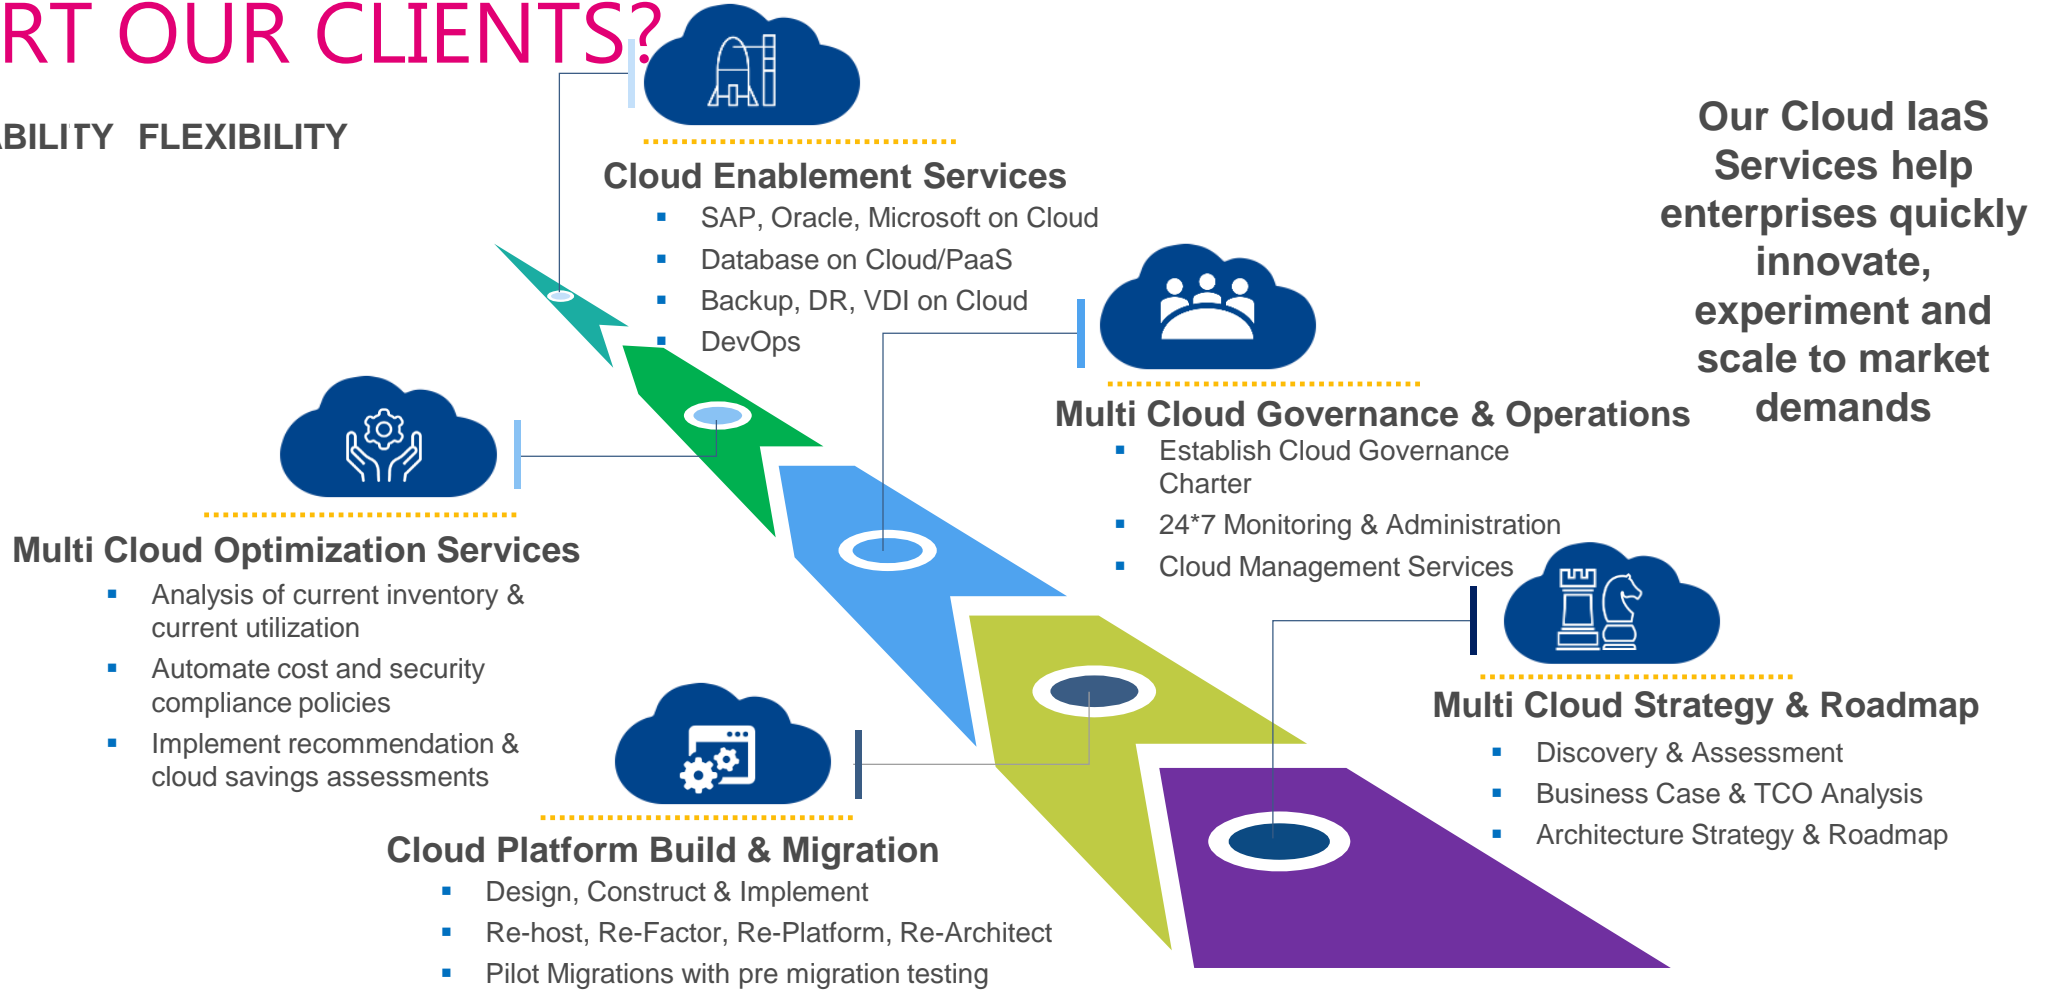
RT OUR CLIENTS?

BILITY FLEXIBILITY

Cloud Enablement Services
- SAP, Oracle, Microsoft on Cloud
- Database on Cloud/PaaS
- Backup, DR, VDI on Cloud
- DevOps

Our Cloud IaaS Services help enterprises quickly innovate, experiment and scale to market demands

Multi Cloud Governance & Operations
- Establish Cloud Governance Charter
- 24*7 Monitoring & Administration
- Cloud Management Services

Multi Cloud Optimization Services
- Analysis of current inventory & current utilization
- Automate cost and security compliance policies
- Implement recommendation & cloud savings assessments

Multi Cloud Strategy & Roadmap
- Discovery & Assessment
- Business Case & TCO Analysis
- Architecture Strategy & Roadmap

Cloud Platform Build & Migration
- Design, Construct & Implement
- Re-host, Re-Factor, Re-Platform, Re-Architect
- Pilot Migrations with pre migration testing